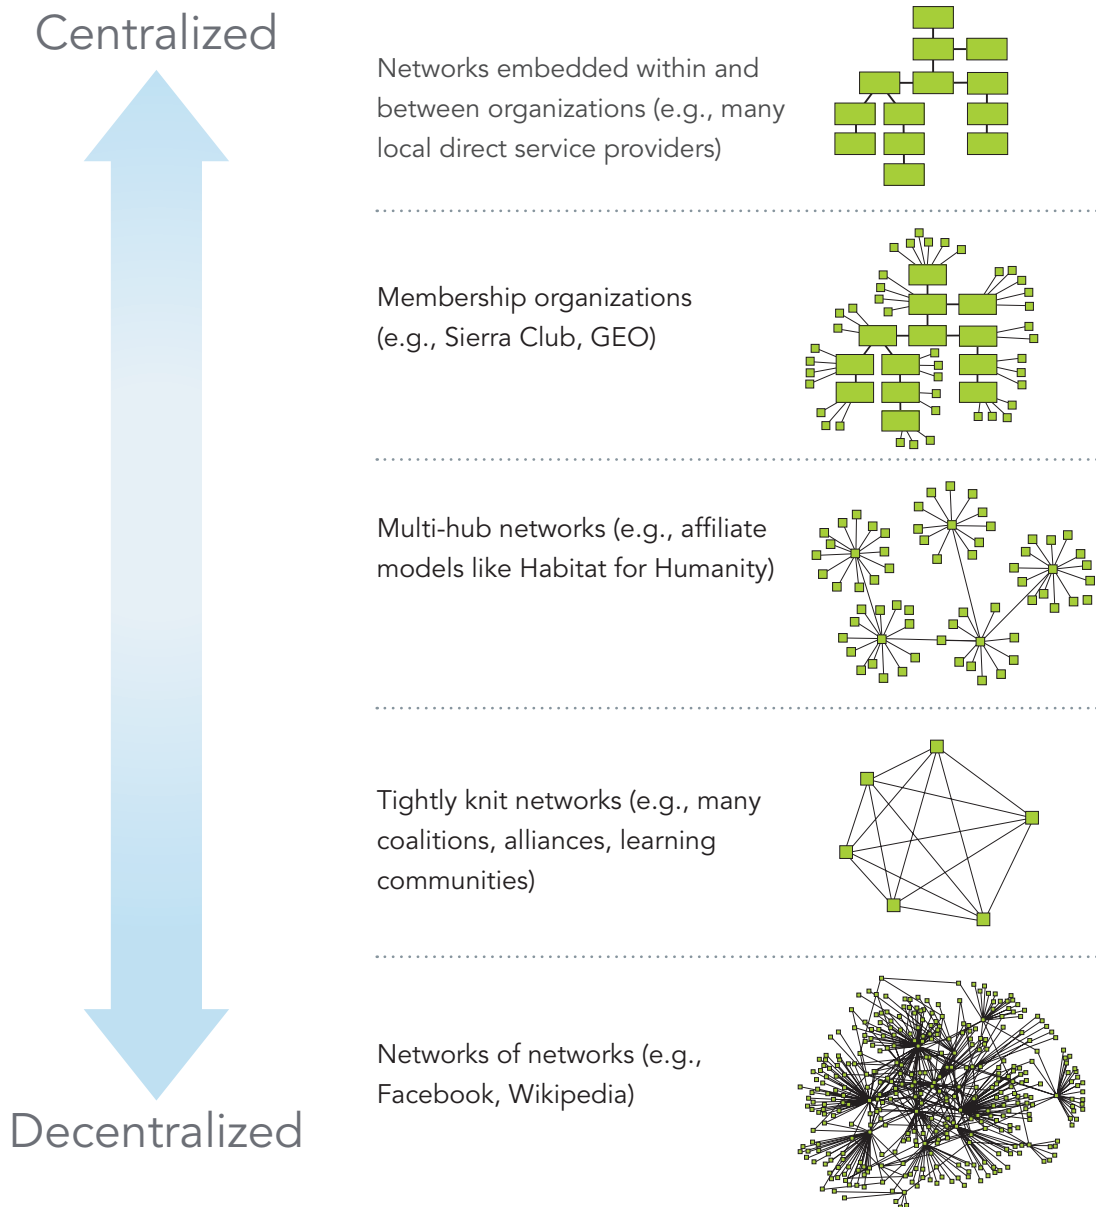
Centralized

Networks embedded within and between organizations (e.g., many local direct service providers)

Membership organizations (e.g., Sierra Club, GEO)

Multi-hub networks (e.g., affiliate models like Habitat for Humanity)

Tightly knit networks (e.g., many coalitions, alliances, learning communities)

Networks of networks (e.g., Facebook, Wikipedia)

Decentralized